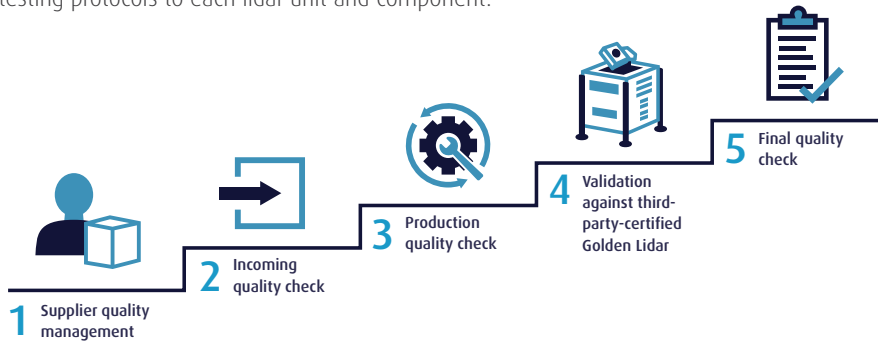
testing protocols to each lidar unit and component.

1 Supplier quality management

2 Incoming quality check

3 Production quality check

4 Validation against third-party-certified Golden Lidar

5 Final quality check